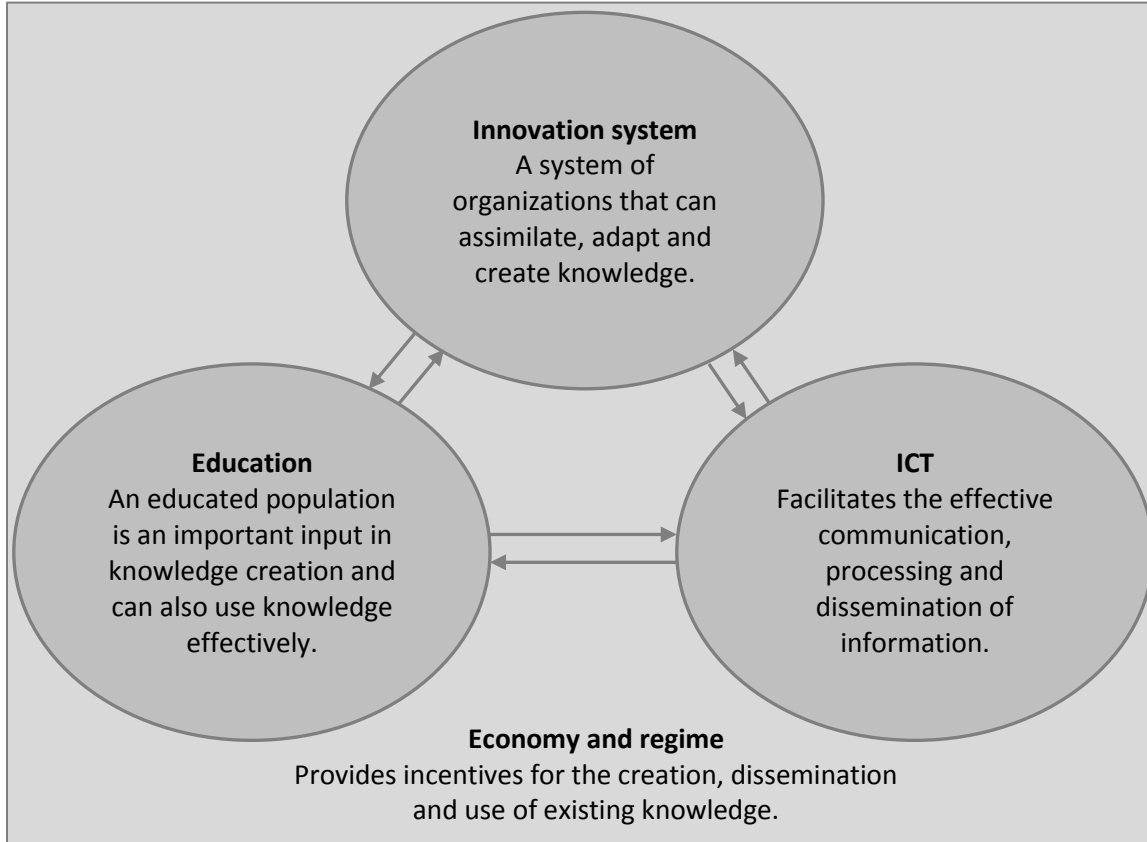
**Innovation system**
A system of organizations that can assimilate, adapt and create knowledge.

**Education**
An educated population is an important input in knowledge creation and can also use knowledge effectively.

**ICT**
Facilitates the effective communication, processing and dissemination of information.

**Economy and regime**
Provides incentives for the creation, dissemination and use of existing knowledge.